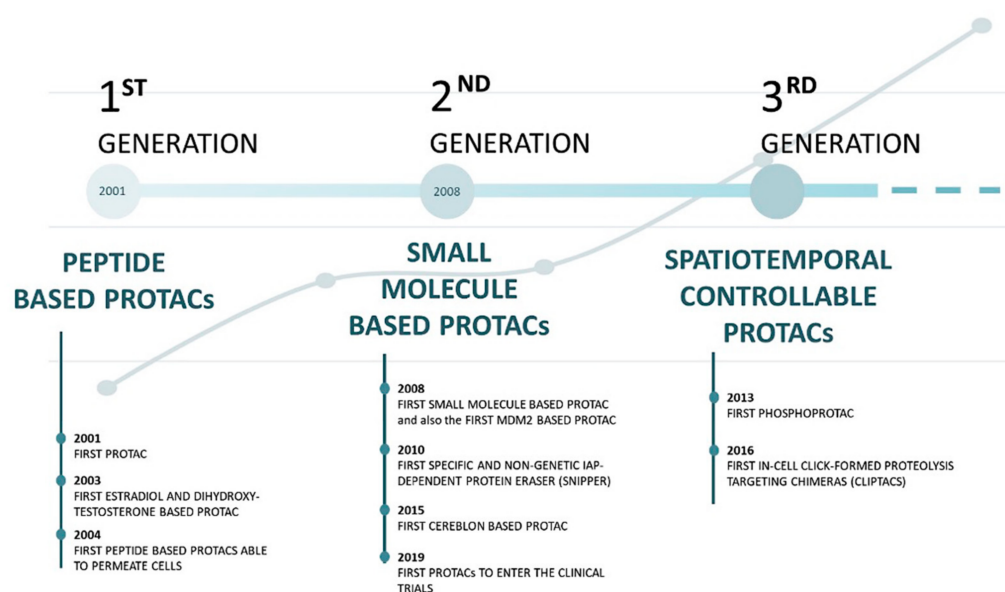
$1^{ST}$
GENERATION

2001

PEPTIDE BASED PROTACs

2001
FIRST PROTAC

2003
FIRST ESTRADIOL AND DIHYDROXY-TESTOSTERONE BASED PROTAC

2004
FIRST PEPTIDE BASED PROTACS ABLE TO PERMEATE CELLS

$2^{ND}$
GENERATION

2008

SMALL MOLECULE BASED PROTACs

2008
FIRST SMALL MOLECULE BASED PROTAC and also the FIRST MDM2 BASED PROTAC

2010
FIRST SPECIFIC AND NON-GENETIC IAP-DEPENDENT PROTEIN ERASER (SNIPPER)

2015
FIRST CEREBLON BASED PROTAC

2019
FIRST PROTACS TO ENTER THE CLINICAL TRIALS

$3^{RD}$
GENERATION

SPATIOTEMPORAL CONTROLLABLE PROTACs

2013
FIRST PHOSPHOPROTAC

2016
FIRST IN-CELL CLICK-FORMED PROTEOLYSIS TARGETING CHIMERAS (CLIPTACS)